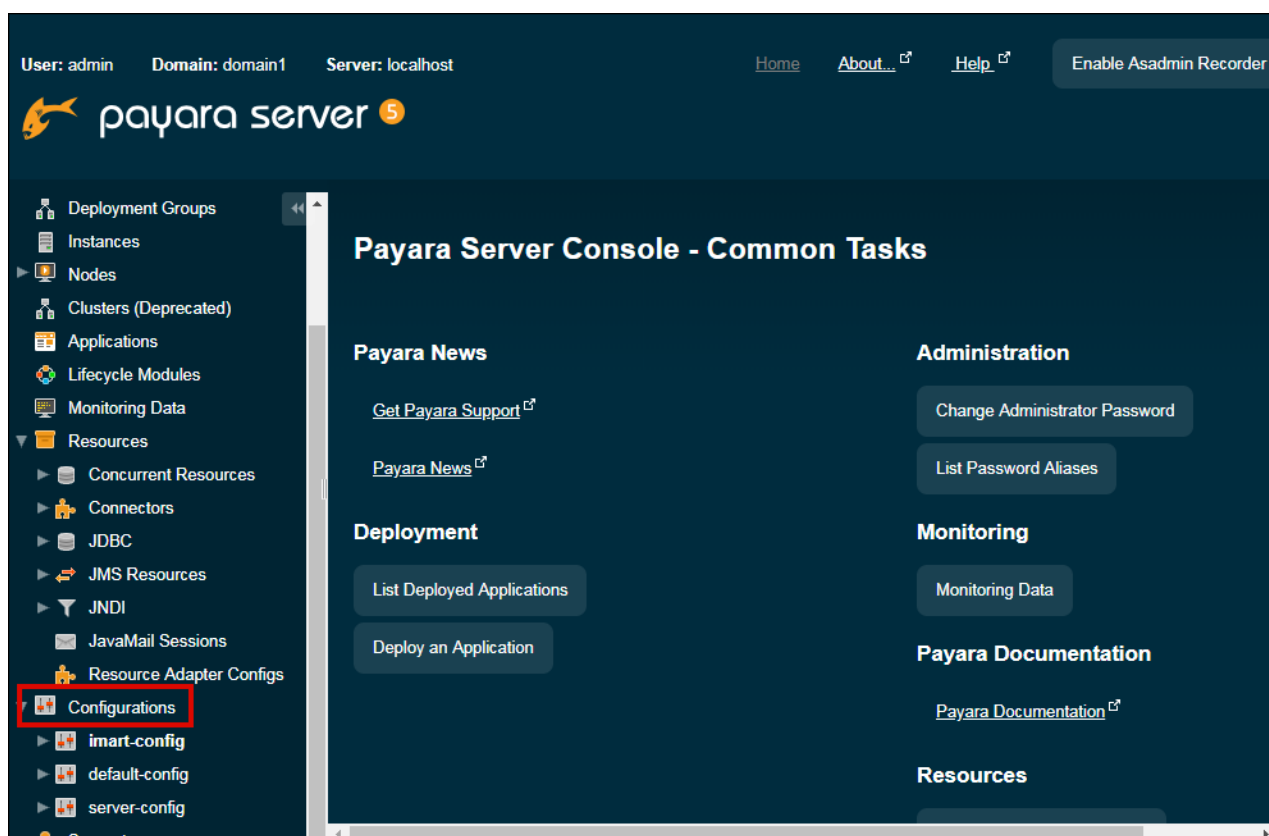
User: admin Domain: domain1 Server: localhost

Home About... Help Enable Asadmin Recorder

payara server 5

Deployment Groups
Instances
Nodes
Clusters (Deprecated)
Applications
Lifecycle Modules
Monitoring Data
Resources
Concurrent Resources
Connectors
JDBC
JMS Resources
JNDI
JavaMail Sessions
Resource Adapter Configs
Configurations
imart-config
default-config
server-config

Payara Server Console - Common Tasks

Payara News

Get Payara Support

Payara News

Deployment

List Deployed Applications

Deploy an Application

Administration

Change Administrator Password

List Password Aliases

Monitoring

Monitoring Data

Payara Documentation

Payara Documentation

Resources